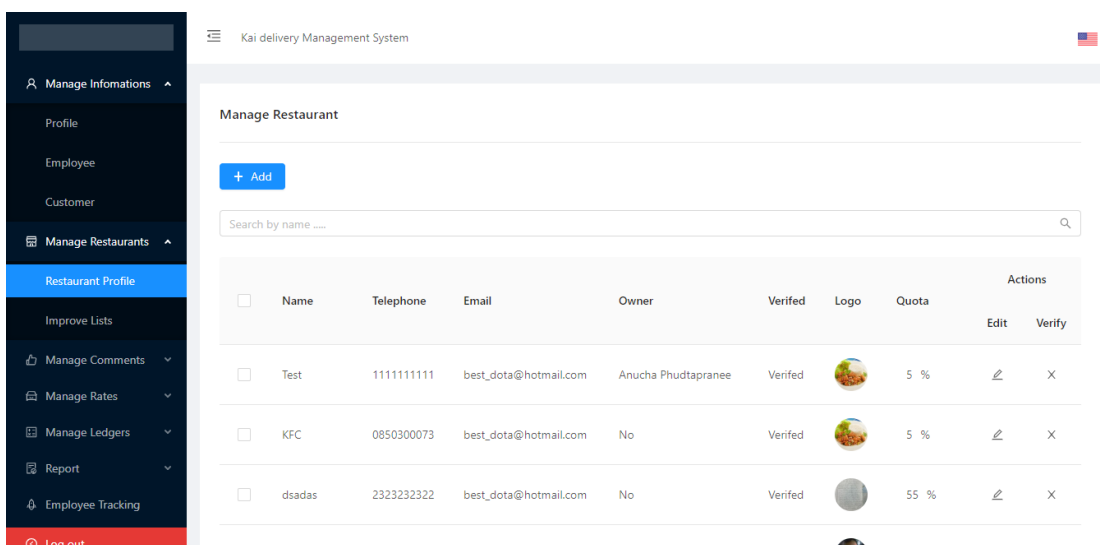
Manage Infomations

Profile

Employee

Customer

Manage Restaurants

Restaurant Profile

Improve Lists

Manage Comments

Manage Rates

Manage Ledgers

Report

Employee Tracking

Log out

Kai delivery Management System

Manage Restaurant

+ Add

Search by name .....

| | Name | Telephone | Email | Owner | Verifed | Logo | Quota | Actions Edit | Actions Verify |
|---|---|---|---|---|---|---|---|---|---|
| | Test | 1111111111 | best_dota@hotmail.com | Anucha Phudtapranee | Verifed | | 5 % | | X |
| | KFC | 0850300073 | best_dota@hotmail.com | No | Verifed | | 5 % | | X |
| | dsadas | 2323232322 | best_dota@hotmail.com | No | Verifed | | 55 % | | X |